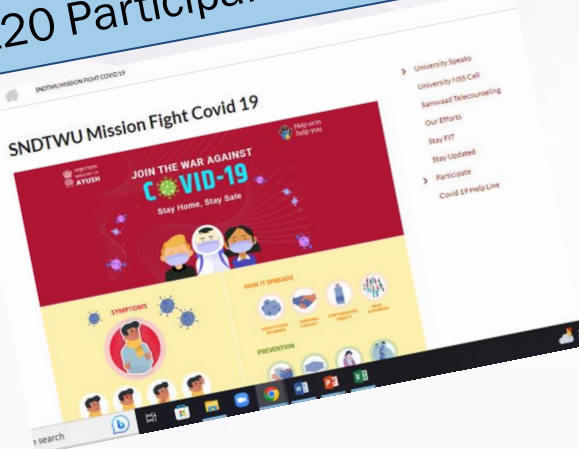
20 Particip

SNDTWU MISSION FIGHT COVID 19

SNDTWU Mission Fight Covid 19

Help us to help you

MINISTRY OF AYUSH

JOIN THE WAR AGAINST COVID-19

Stay Home, Stay Safe

SYMPTOMS

HOW IT SPREADS

PREVENTION

University Speaks

University NSS Cell

Samwaad Telecounseling

Our Efforts

Stay FIT

Stay Updated

Participate

Covid 19 Help Line

search